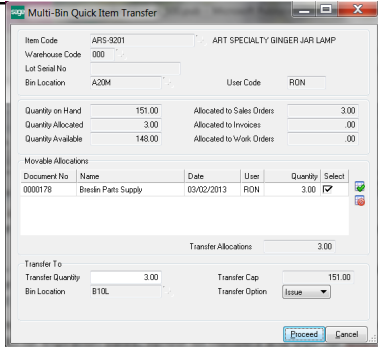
sage Multi-Bin Quick Item Transfer

Item Code ARS-9201 ART SPECIALTY GINGER JAR LAMP
Warehouse Code 000
Lot Serial No
Bin Location A20M User Code RON

Quantity on Hand 151.00 Allocated to Sales Orders 3.00
Quantity Allocated 3.00 Allocated to Invoices .00
Quantity Available 148.00 Allocated to Work Orders .00

Movable Allocations

| Document No | Name | Date | User | Quantity | Select |
|---|---|---|---|---|---|
| 0000178 | Breslin Parts Supply | 03/02/2013 | RON | 3.00 | ☑ |

Transfer Allocations 3.00

Transfer To
Transfer Quantity 3.00 Transfer Cap 151.00
Bin Location B10L Transfer Option Issue

Proceed Cancel